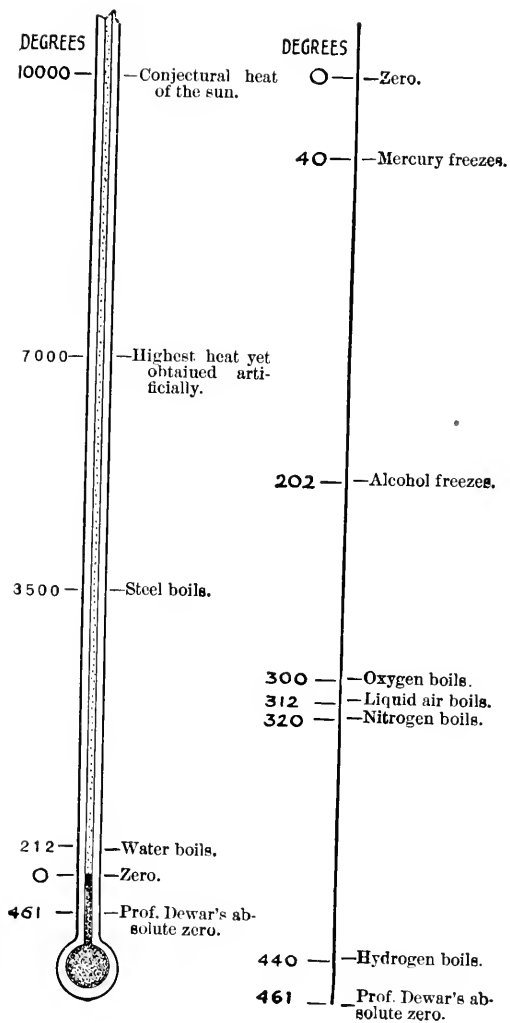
DEGREES

10000 — —Conjectural heat of the sun.

7000 — —Highest heat yet obtaiued artificially.

3500 — —Steel boils.

212 — —Water boils.

0 — —Zero.

461 — —Prof. Dewar's absolute zero.

DEGREES

0 — —Zero.

40 — —Mercury freezes.

202 — —Alcohol freezes.

300 — —Oxygen boils.

312 — —Liquid air boils.

320 — —Nitrogen boils.

440 — —Hydrogen boils.

461 — —Prof. Dewar's absolute zero.